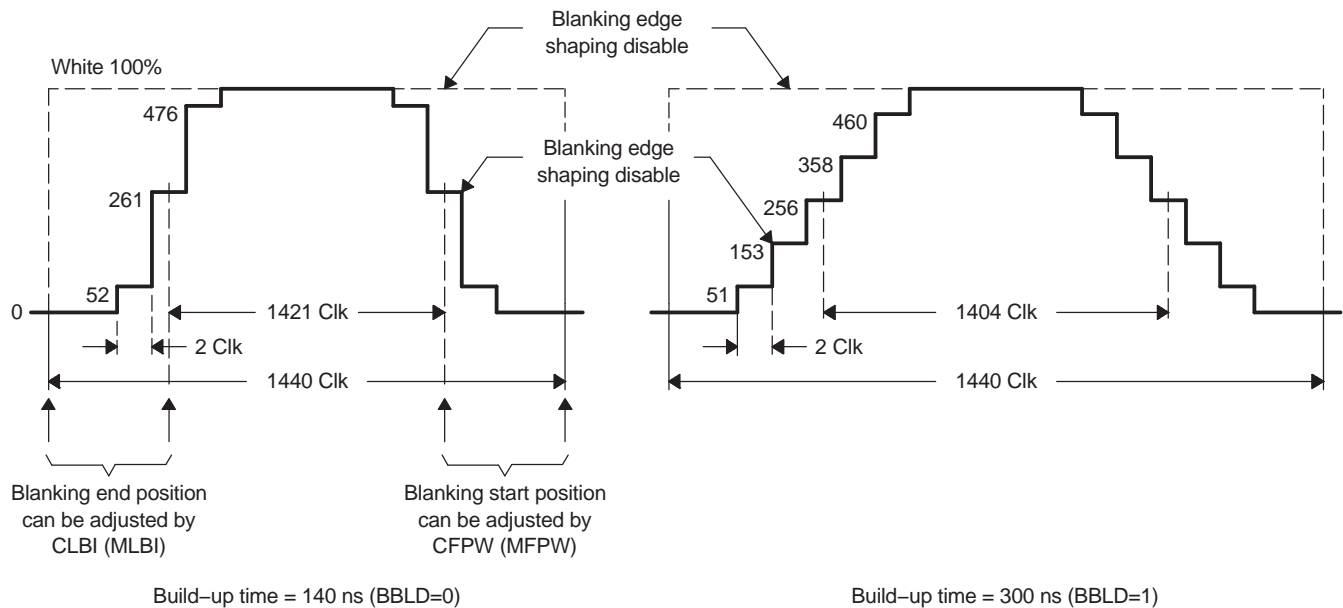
Blanking edge shaping disable

White 100%

476

261

52

0

Blanking edge shaping disable

1421 Clk

2 Clk

1440 Clk

Blanking end position can be adjusted by CLBI (MLBI)

Blanking start position can be adjusted by CFPW (MFPW)

Build−up time = 140 ns (BBLD=0)

460

358

256

153

51

1404 Clk

2 Clk

1440 Clk

Build−up time = 300 ns (BBLD=1)